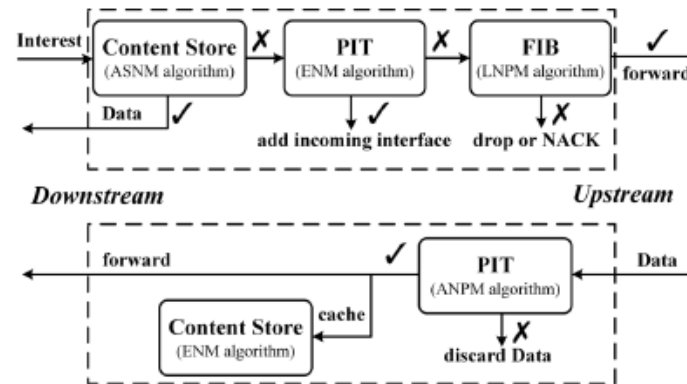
Interest

Content Store
(ASNM algorithm)

✗

PIT
(ENM algorithm)

✗

FIB
(LNPM algorithm)

✓
forward

Data ✓

✓
add incoming interface

✗
drop or NACK

Downstream

Upstream

forward

✓

PIT
(ANPM algorithm)

Data

cache

Content Store
(ENM algorithm)

✗
discard Data